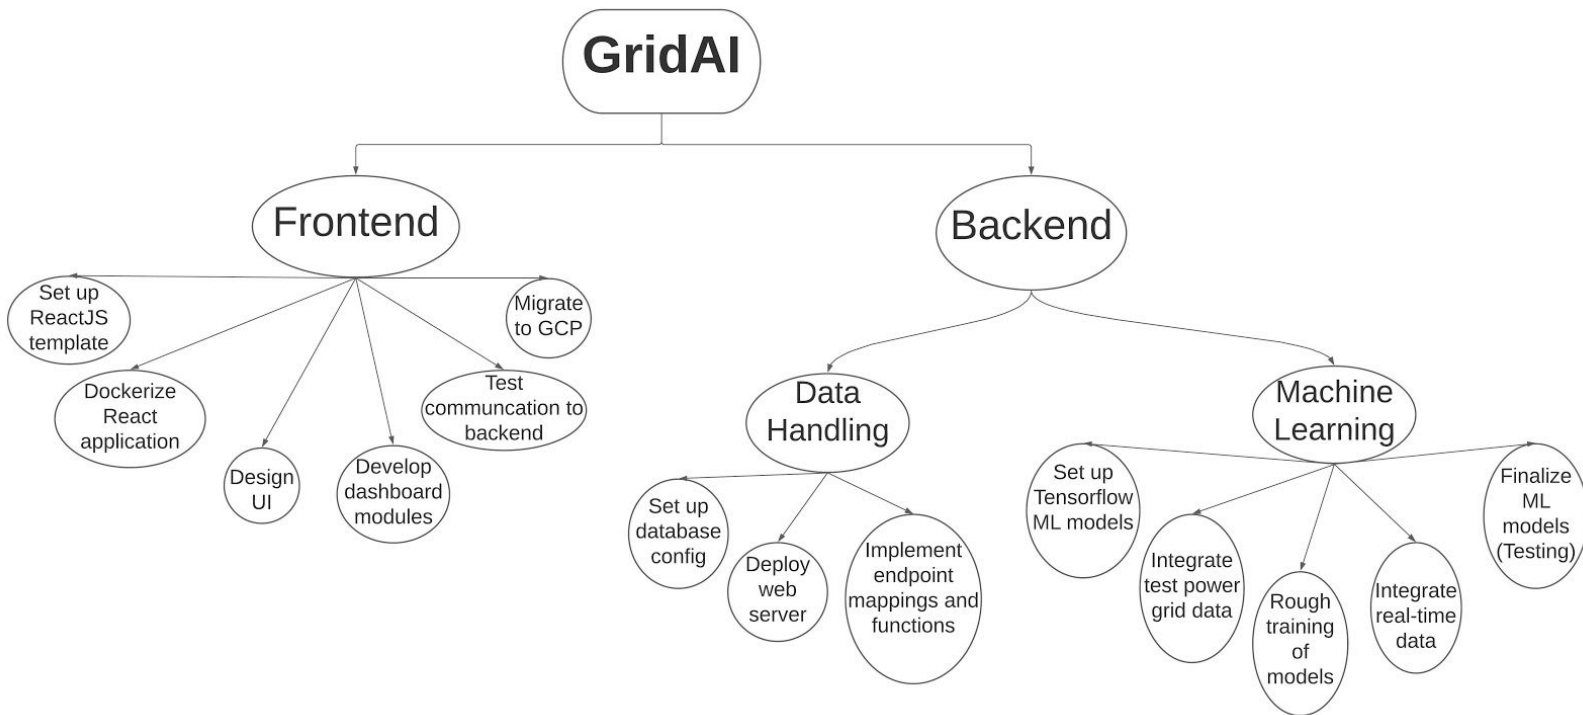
GridAI

Frontend

Set up ReactJS template

Dockerize React application

Design UI

Develop dashboard modules

Test communcation to backend

Migrate to GCP

Backend

Data Handling

Set up database config

Deploy web server

Implement endpoint mappings and functions

Machine Learning

Set up Tensorflow ML models

Integrate test power grid data

Rough training of models

Integrate real-time data

Finalize ML models (Testing)